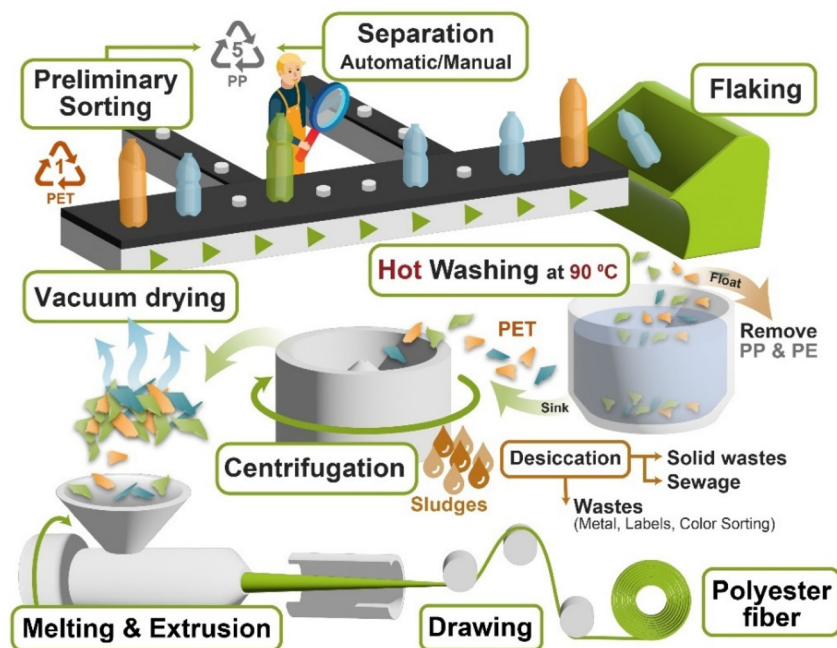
5
PP

Separation
Automatic/Manual

Preliminary Sorting

Flaking

1
PET

Hot Washing at 90 ºC

Float

Vacuum drying

PET

Remove PP & PE

Sink

Centrifugation

Desiccation

Solid wastes
Sewage

Sludges

Wastes
(Metal, Labels, Color Sorting)

Polyester fiber

Melting & Extrusion

Drawing